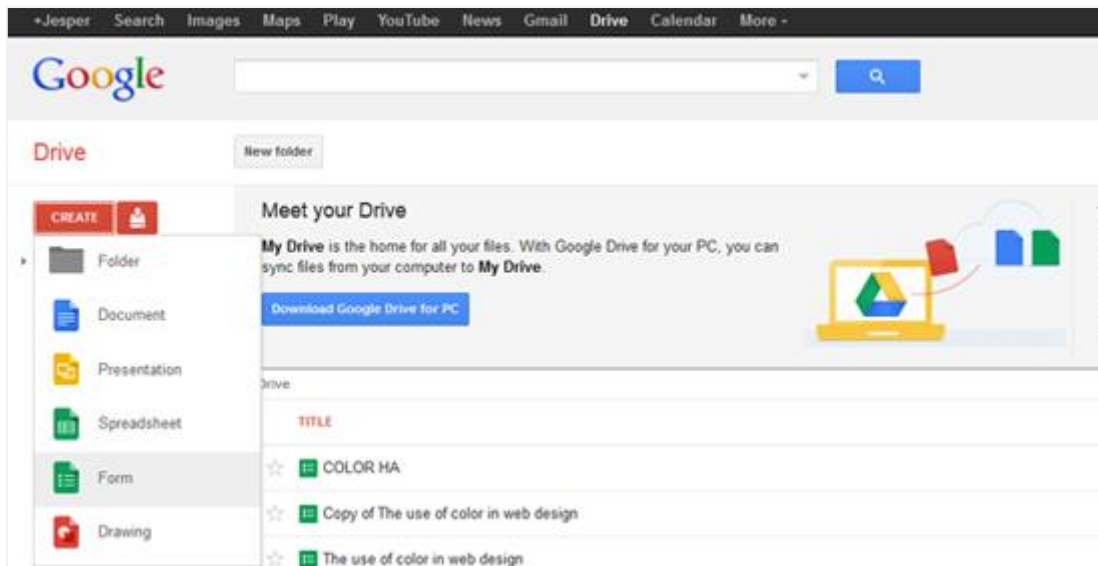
+Jesper Search Images Maps Play YouTube News Gmail Drive Calendar More -

Google

Drive

New folder

CREATE

Folder

Document

Presentation

Spreadsheet

Form

Drawing

Meet your Drive

**My Drive** is the home for all your files. With Google Drive for your PC, you can sync files from your computer to **My Drive**.

Download Google Drive for PC

Drive

TITLE

COLOR HA

Copy of The use of color in web design

The use of color in web design